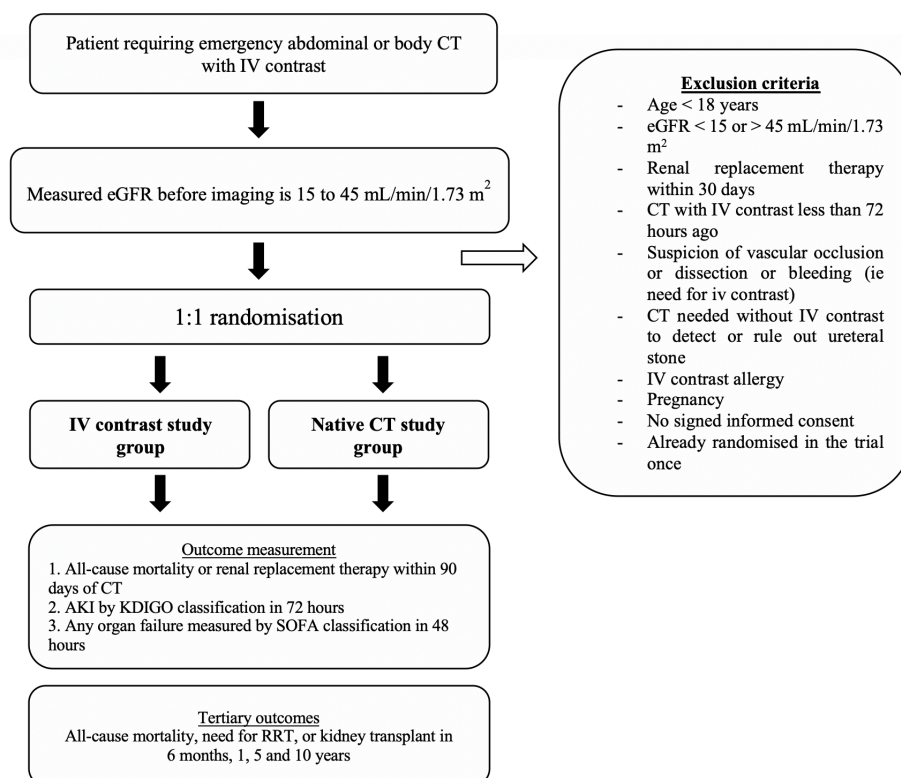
Patient requiring emergency abdominal or body CT with IV contrast

Measured eGFR before imaging is 15 to 45 mL/min/1.73 $m^2$

1:1 randomisation

IV contrast study group

Native CT study group

Outcome measurement
1. All-cause mortality or renal replacement therapy within 90 days of CT
2. AKI by KDIGO classification in 72 hours
3. Any organ failure measured by SOFA classification in 48 hours

Tertiary outcomes
All-cause mortality, need for RRT, or kidney transplant in 6 months, 1, 5 and 10 years

Exclusion criteria
- Age < 18 years
- eGFR < 15 or > 45 mL/min/1.73 $m^2$
- Renal replacement therapy within 30 days
- CT with IV contrast less than 72 hours ago
- Suspicion of vascular occlusion or dissection or bleeding (ie need for iv contrast)
- CT needed without IV contrast to detect or rule out ureteral stone
- IV contrast allergy
- Pregnancy
- No signed informed consent
- Already randomised in the trial once